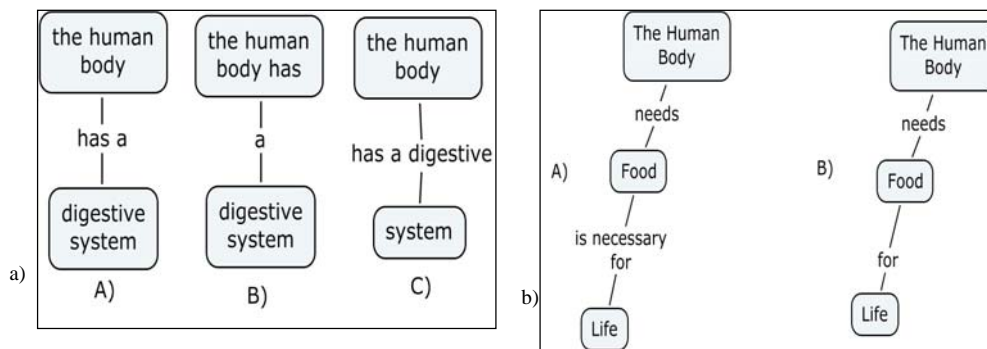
the human body

has a

digestive system

A)

the human body has

a

digestive system

B)

the human body

has a digestive

system

C)

a)

The Human Body

needs

A)

Food

is necessary for

Life

b)

The Human Body

needs

B)

Food

for

Life